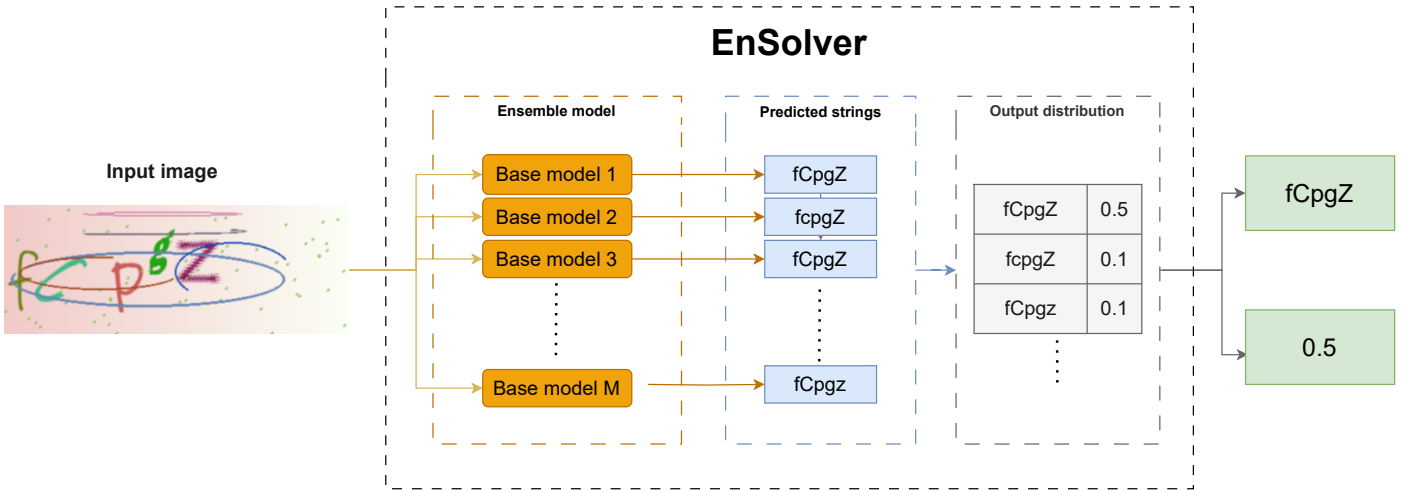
EnSolver

Input image

Ensemble model

Base model 1
Base model 2
Base model 3
Base model M

Predicted strings

fCpgZ
fcpgZ
fCpgZ
fCpgz

Output distribution

| fCpgZ | 0.5 |
|---|---|
| fcpgZ | 0.1 |
| fCpgz | 0.1 |

fCpgZ

0.5